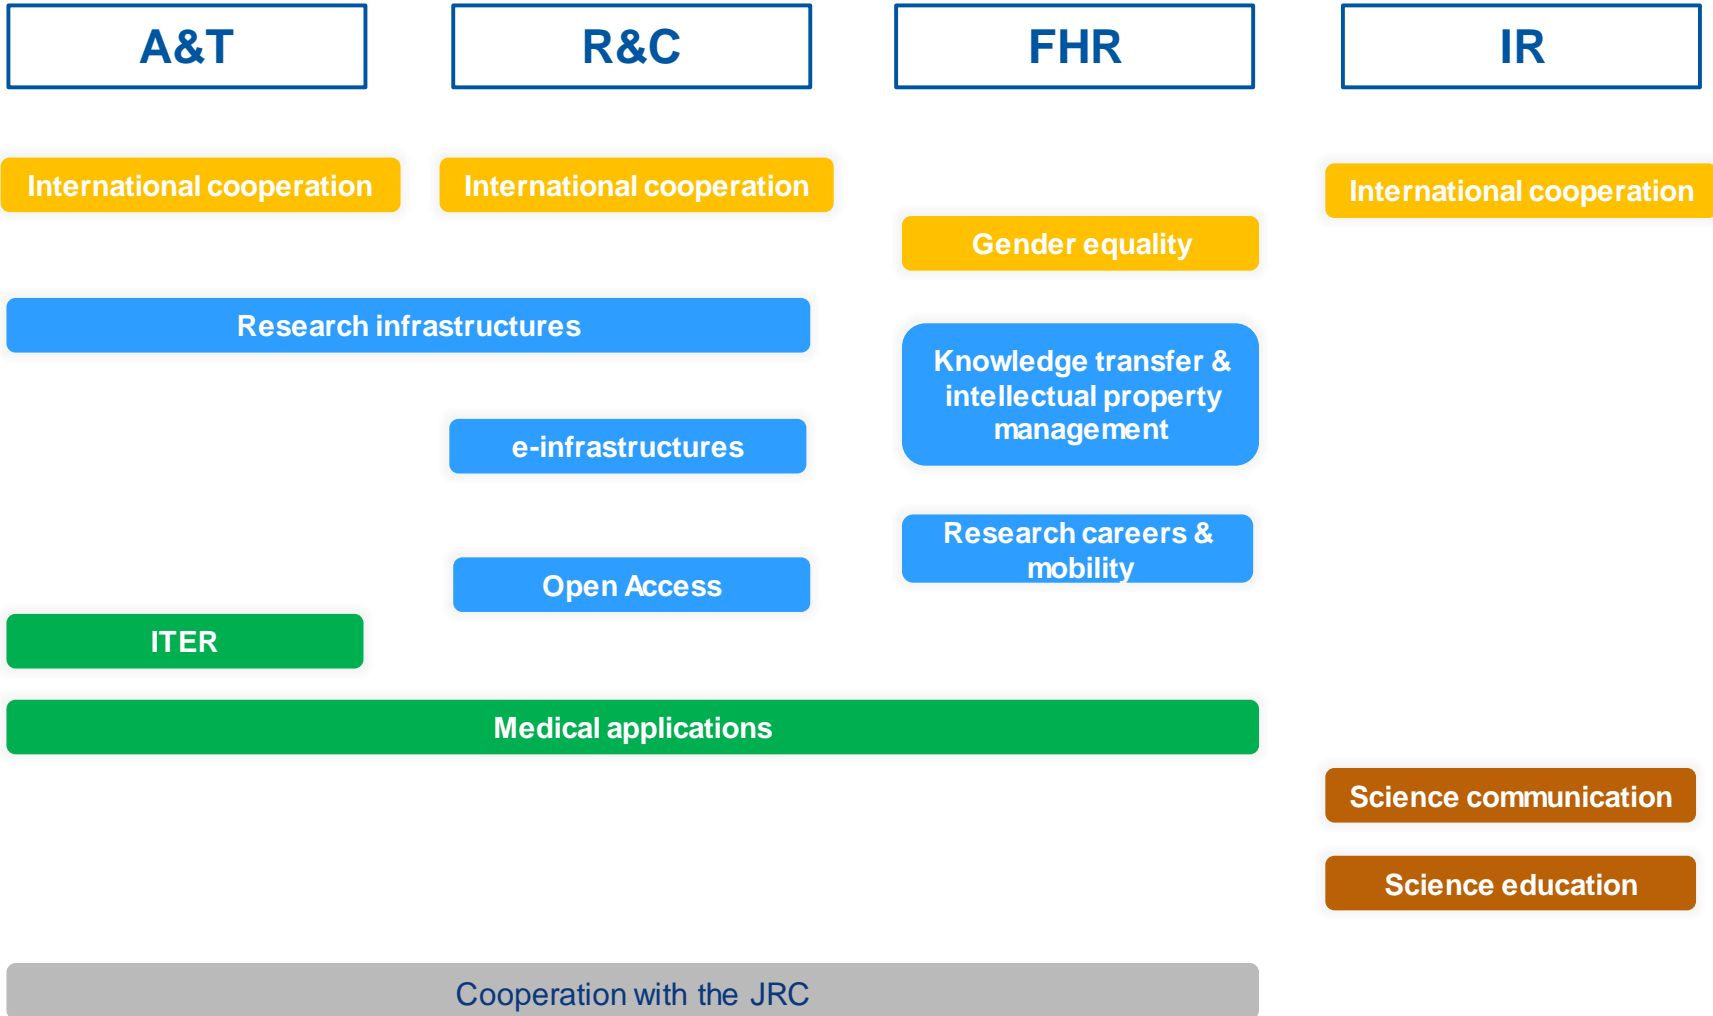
A&T

R&C

FHR

IR

International cooperation

International cooperation

International cooperation

Gender equality

Research infrastructures

Knowledge transfer & intellectual property management

e-infrastructures

Research careers & mobility

Open Access

ITER

Medical applications

Science communication

Science education

Cooperation with the JRC